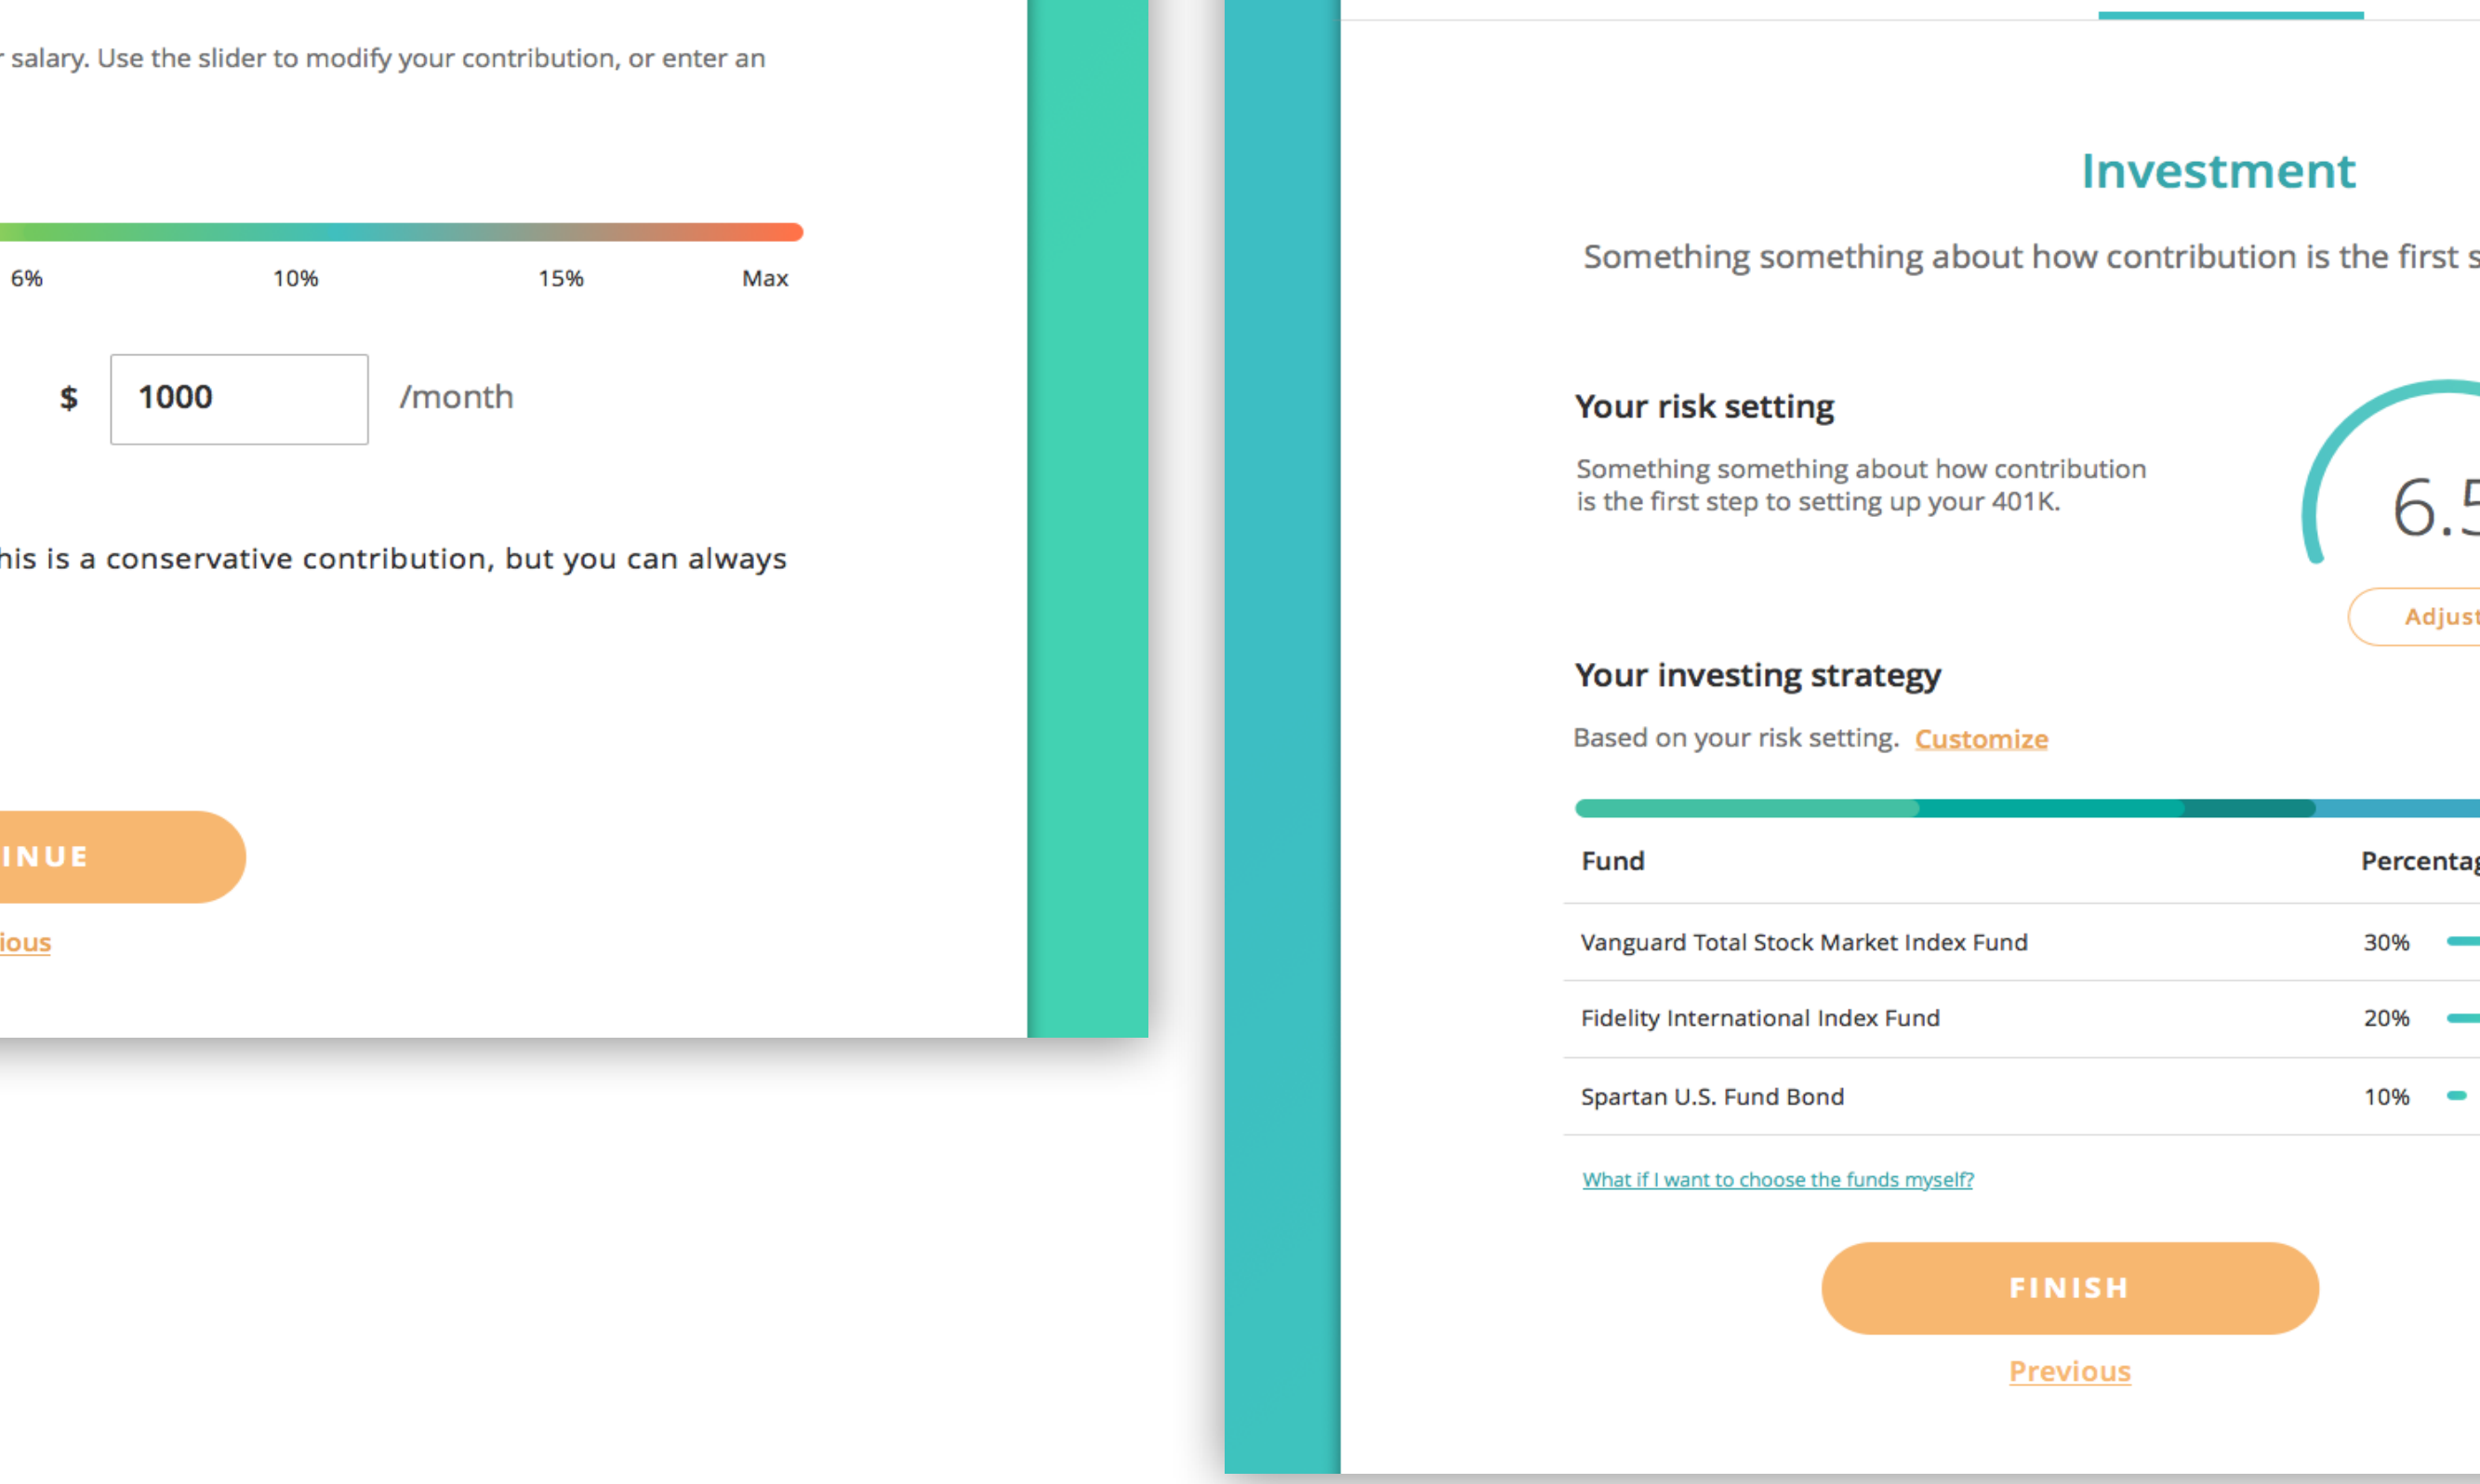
r salary. Use the slider to modify your contribution, or enter an

6% 10% 15% Max

$ 1000 /month

his is a conservative contribution, but you can always

INUE

ious

Investment

Something something about how contribution is the first s

Your risk setting

Something something about how contribution is the first step to setting up your 401K.

6.5

Adjust

Your investing strategy

Based on your risk setting. Customize

| Fund | Percentag |
|---|---|
| Vanguard Total Stock Market Index Fund | 30% |
| Fidelity International Index Fund | 20% |
| Spartan U.S. Fund Bond | 10% |

What if I want to choose the funds myself?

FINISH

Previous